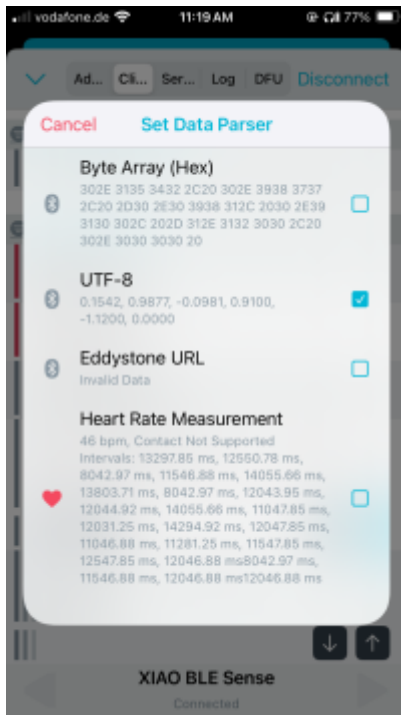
vodafone.de 11:19 AM 77%

Ad... Cli... Ser... Log DFU Disconnect

Cancel Set Data Parser

Byte Array (Hex)
302E 3135 3432 2C20 302E 3938 3737 2C20 2D30 2E30 3938 312C 2030 2E39 3130 302C 202D 312E 3132 3030 2C20 302E 3030 3030 20

UTF-8
0.1542, 0.9877, -0.0981, 0.9100, -1.1200, 0.0000

Eddystone URL
Invalid Data

Heart Rate Measurement
46 bpm, Contact Not Supported
Intervals: 13297.85 ms, 12550.78 ms, 8042.97 ms, 11546.88 ms, 14055.66 ms, 13803.71 ms, 8042.97 ms, 12043.95 ms, 12044.92 ms, 14055.66 ms, 11047.85 ms, 12031.25 ms, 14294.92 ms, 12047.85 ms, 11046.88 ms, 11281.25 ms, 11547.85 ms, 12547.85 ms, 12046.88 ms8042.97 ms, 11546.88 ms, 12046.88 ms12046.88 ms

XIAO BLE Sense
Connected